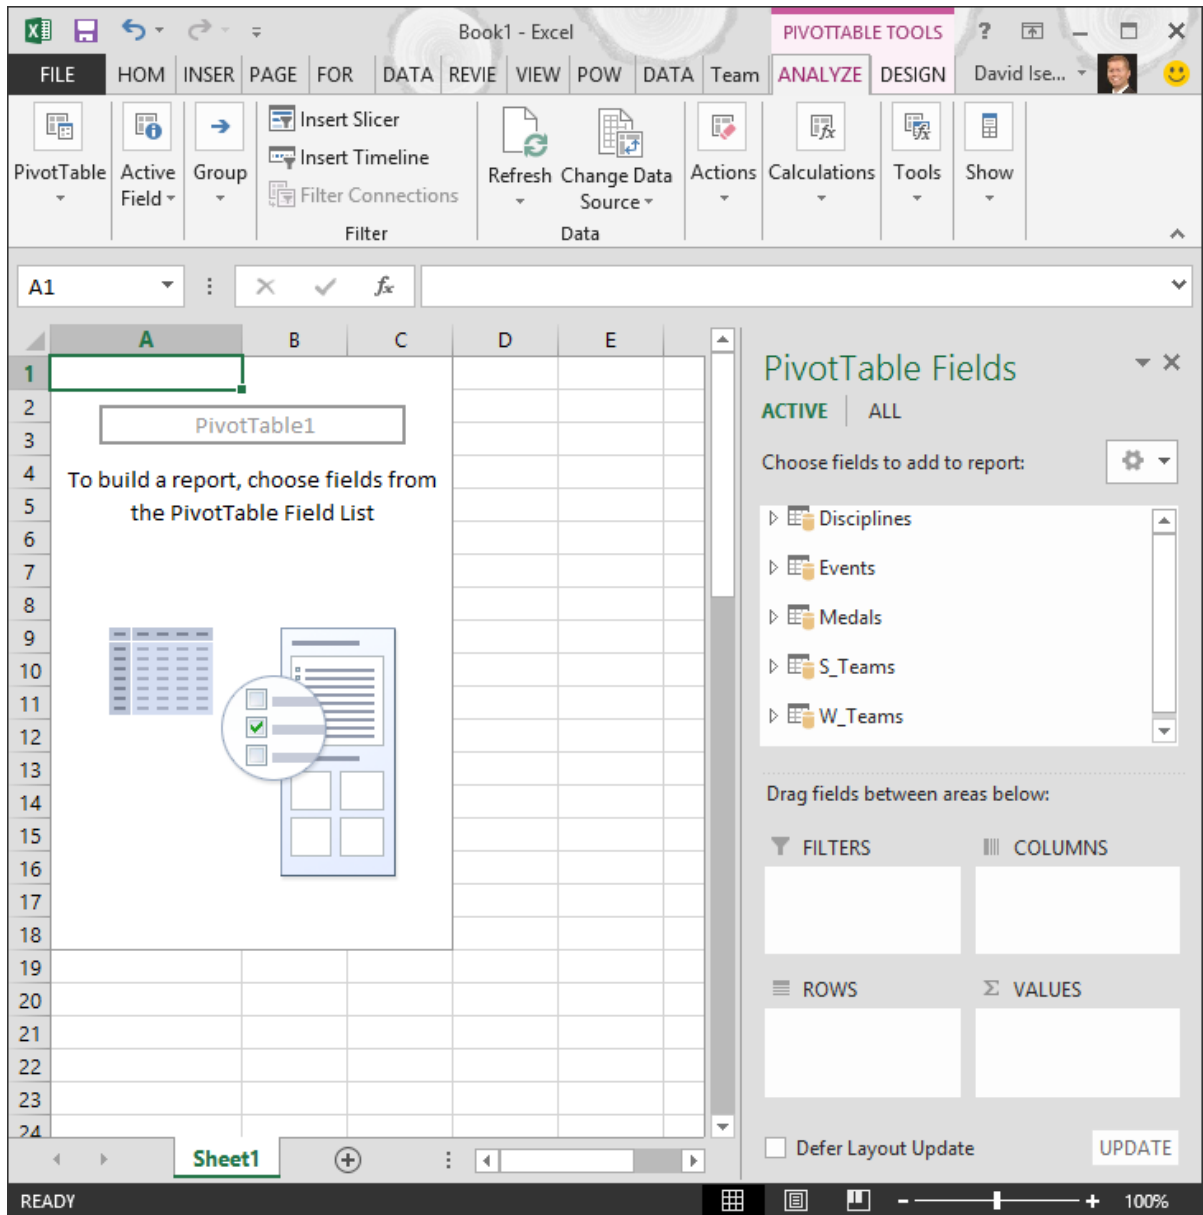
Book1 - Excel

PIVOTTABLE TOOLS

?

FILE HOM INSER PAGE FOR DATA REVIE VIEW POW DATA Team ANALYZE DESIGN David Ise...

PivotTable
Active Field
Group
Insert Slicer
Insert Timeline
Filter Connections
Filter
Refresh
Change Data Source
Data
Actions
Calculations
Tools
Show

A1

$f_x$

A B C D E

1
2
3
4
5
6
7
8
9
10
11
12
13
14
15
16
17
18
19
20
21
22
23
24

PivotTable1

To build a report, choose fields from the PivotTable Field List

PivotTable Fields

ACTIVE ALL

Choose fields to add to report:

Disciplines
Events
Medals
S_Teams
W_Teams

Drag fields between areas below:

FILTERS
COLUMNS
ROWS
Σ VALUES

Defer Layout Update
UPDATE

Sheet1

READY

100%